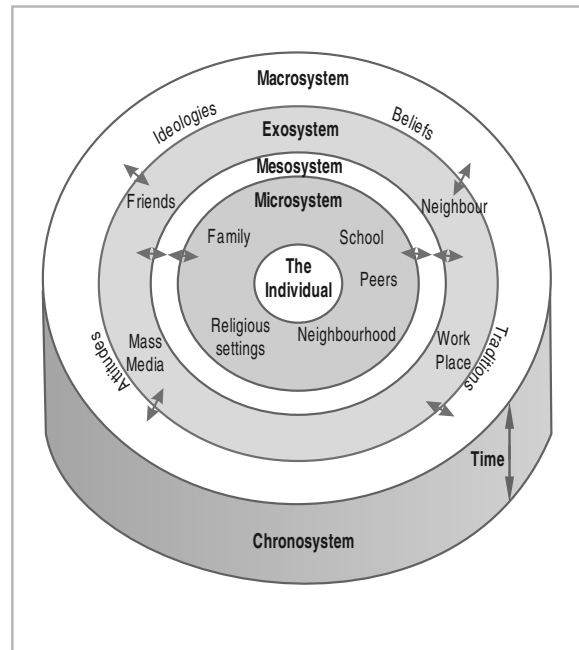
Macrosystem

Ideologies

Beliefs

Exosystem

Mesosystem

Microsystem

Friends

Neighbour

Family

School

The Individual

Peers

Religious settings

Neighbourhood

Mass Media

Work Place

Attitudes

Traditions

Time

Chronosystem